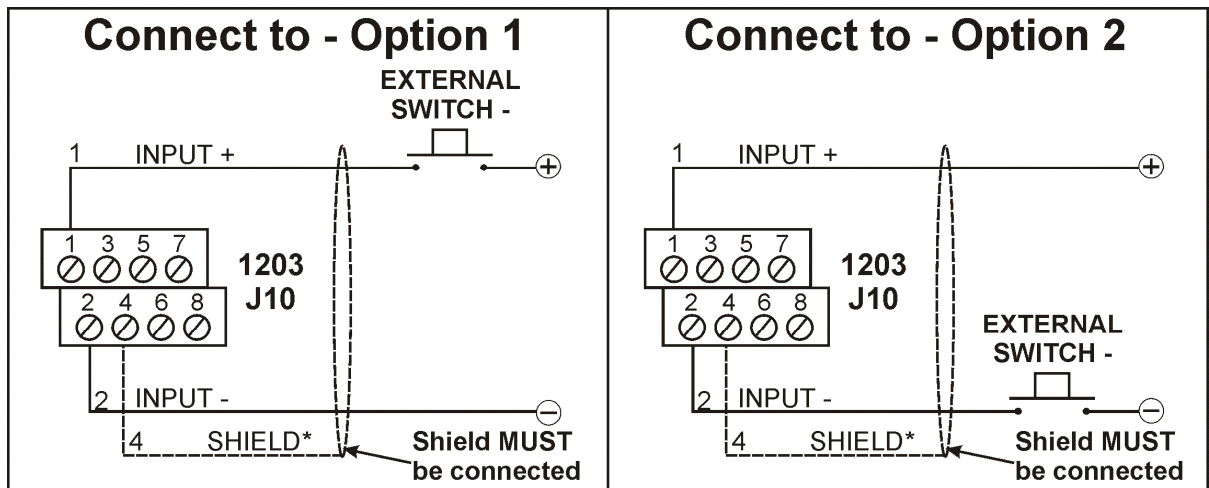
Connect to - Option 1

EXTERNAL SWITCH -

1 INPUT +

$\oplus$

1 3 5 7

2 4 6 8

1203 J10

2 INPUT -

$\ominus$

4 SHIELD*

Shield MUST be connected

Connect to - Option 2

1 INPUT +

$\oplus$

1 3 5 7

2 4 6 8

1203 J10

EXTERNAL SWITCH -

2 INPUT -

$\ominus$

4 SHIELD*

Shield MUST be connected